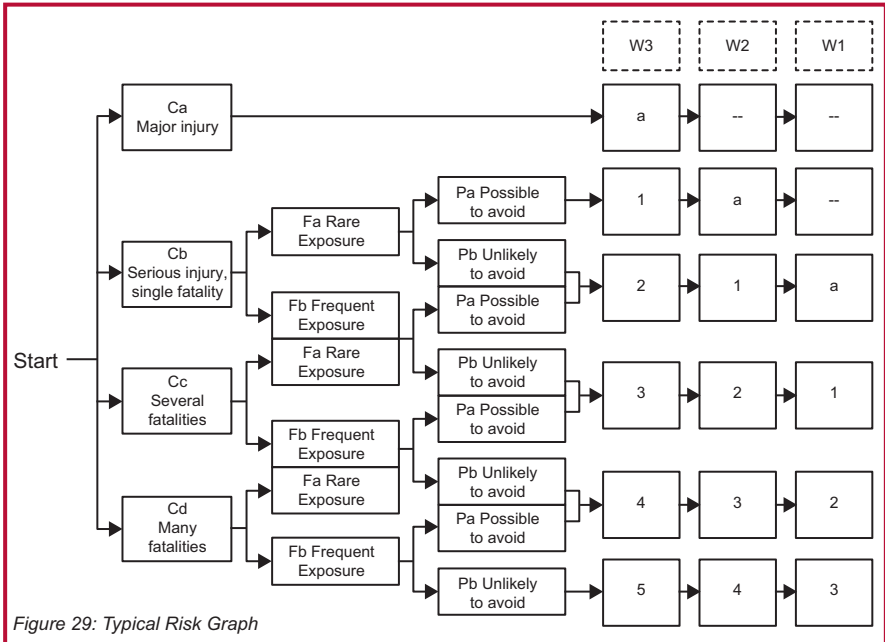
W3
W2
W1

Start

Ca
Major injury

a
--
--

Cb
Serious injury, single fatality

Fa Rare Exposure

Pa Possible to avoid

1
a
--

Pb Unlikely to avoid

Fb Frequent Exposure

Pa Possible to avoid

2
1
a

Cc
Several fatalities

Fa Rare Exposure

Pb Unlikely to avoid

Fb Frequent Exposure

Pa Possible to avoid

3
2
1

Cd
Many fatalities

Fa Rare Exposure

Pb Unlikely to avoid

Fb Frequent Exposure

Pa Possible to avoid

4
3
2

Pb Unlikely to avoid

5
4
3

Figure 29: Typical Risk Graph